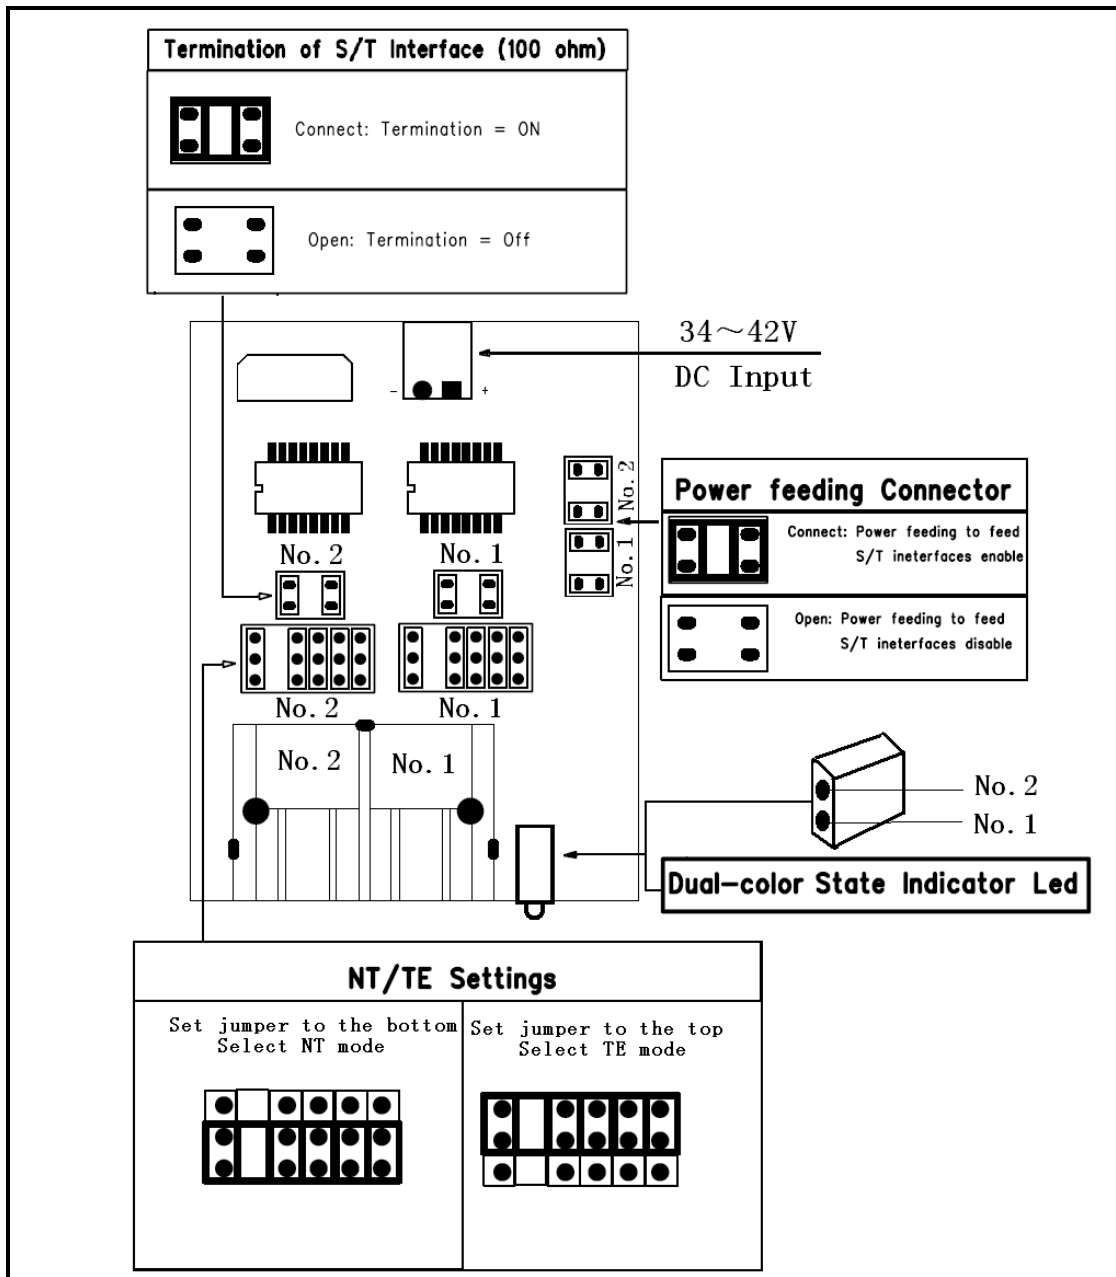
Termination of S/T Interface (100 ohm)

Connect: Termination = ON

Open: Termination = Off

34～42V
DC Input

- +

No. 2

No. 1

Power feeding Connector

Connect: Power feeding to feed S/T ineterfaces enable

Open: Power feeding to feed S/T ineterfaces disable

No. 2 No. 1

No. 2 No. 1

No. 2 No. 1

No. 2
No. 1

Dual-color State Indicator Led

NT/TE Settings

Set jumper to the bottom
Select NT mode

Set jumper to the top
Select TE mode